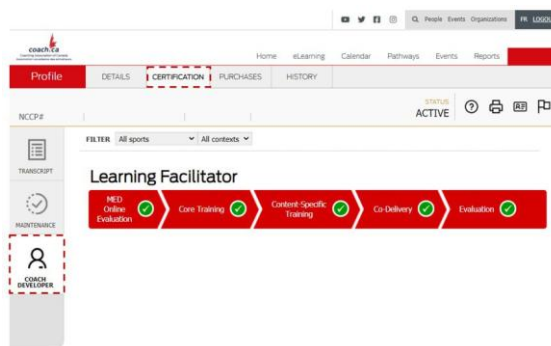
People Events Organizations FR LOGOU

coach.ca

Home eLearning Calendar Pathways Events Reports

Profile DETAILS CERTIFICATION PURCHASES HISTORY

NCCP#

STATUS
ACTIVE

TRANSCRIPT

MAINTENANCE

COACH DEVELOPER

FILTER All sports All contexts

Learning Facilitator

MED Online Evaluation

Core Training

Content-Specific Training

Co-Delivery

Evaluation